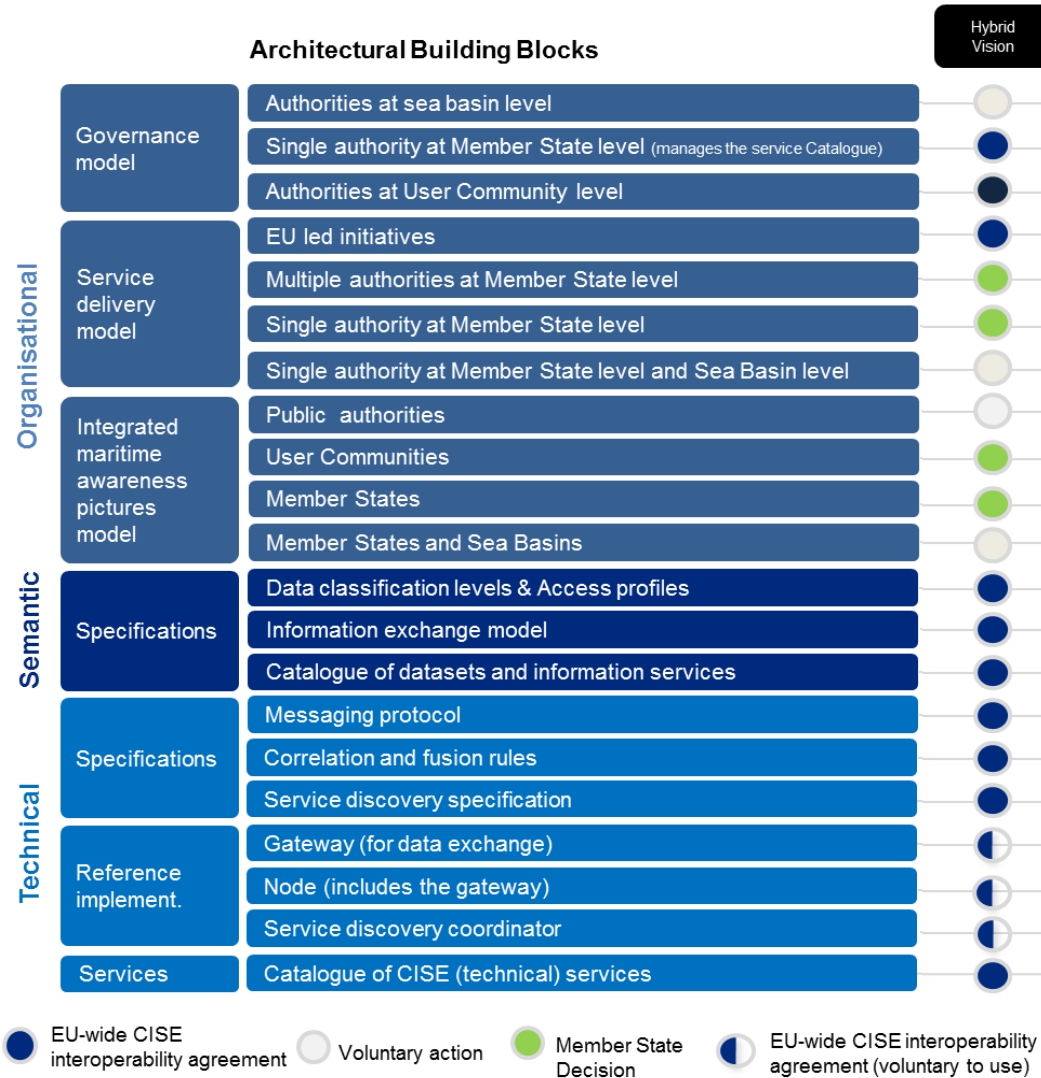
Architectural Building Blocks

Hybrid Vision

Organisational

Governance model
Authorities at sea basin level
Single authority at Member State level (manages the service Catalogue)
Authorities at User Community level

Service delivery model
EU led initiatives
Multiple authorities at Member State level
Single authority at Member State level
Single authority at Member State level and Sea Basin level

Integrated maritime awareness pictures model
Public authorities
User Communities
Member States
Member States and Sea Basins

Semantic

Specifications
Data classification levels & Access profiles
Information exchange model
Catalogue of datasets and information services

Technical

Specifications
Messaging protocol
Correlation and fusion rules
Service discovery specification

Reference implement.
Gateway (for data exchange)
Node (includes the gateway)
Service discovery coordinator

Services
Catalogue of CISE (technical) services

EU-wide CISE interoperability agreement
Voluntary action
Member State Decision
EU-wide CISE interoperability agreement (voluntary to use)